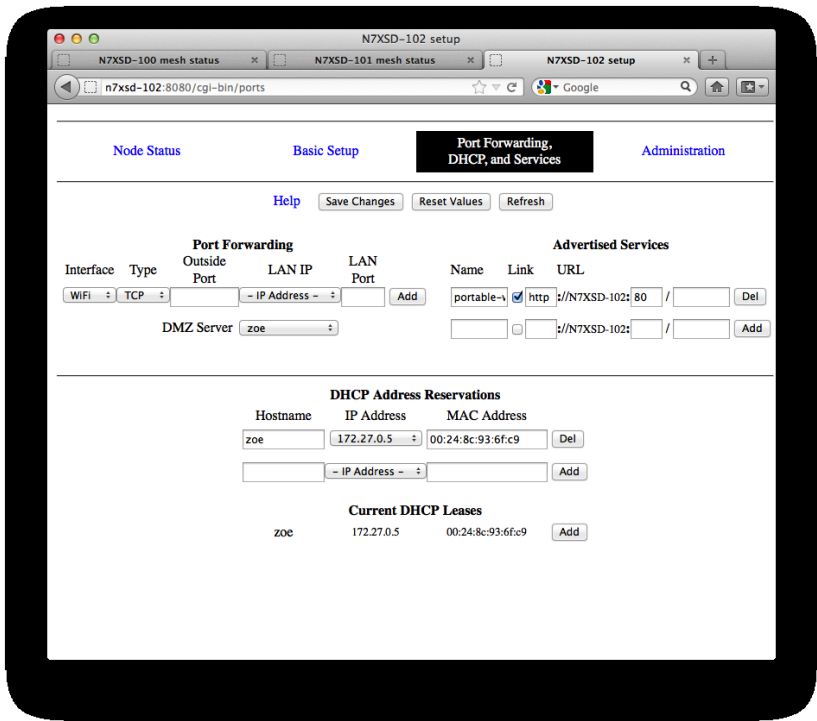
N7XSD-102 setup

N7XSD-100 mesh status | N7XSD-101 mesh status | N7XSD-102 setup | +

n7xsd-102:8080/cgi-bin/ports

Google

Node Status | Basic Setup | Port Forwarding, DHCP, and Services | Administration

Help | Save Changes | Reset Values | Refresh

Port Forwarding

| Interface | Type | Outside Port | LAN IP | LAN Port | |
|---|---|---|---|---|---|
| WiFi | TCP | | - IP Address - | | Add |

DMZ Server zoe

Advertised Services

| Name | Link | URL | | | |
|---|---|---|---|---|---|
| portable-w | ☑ | http ://N7XSD-102: 80 | / | | Del |
| | ☐ | ://N7XSD-102: | / | | Add |

DHCP Address Reservations

| Hostname | IP Address | MAC Address | |
|---|---|---|---|
| zoe | 172.27.0.5 | 00:24:8c:93:6f:c9 | Del |
| | - IP Address - | | Add |

Current DHCP Leases

| | | | |
|---|---|---|---|
| zoe | 172.27.0.5 | 00:24:8c:93:6f:c9 | Add |